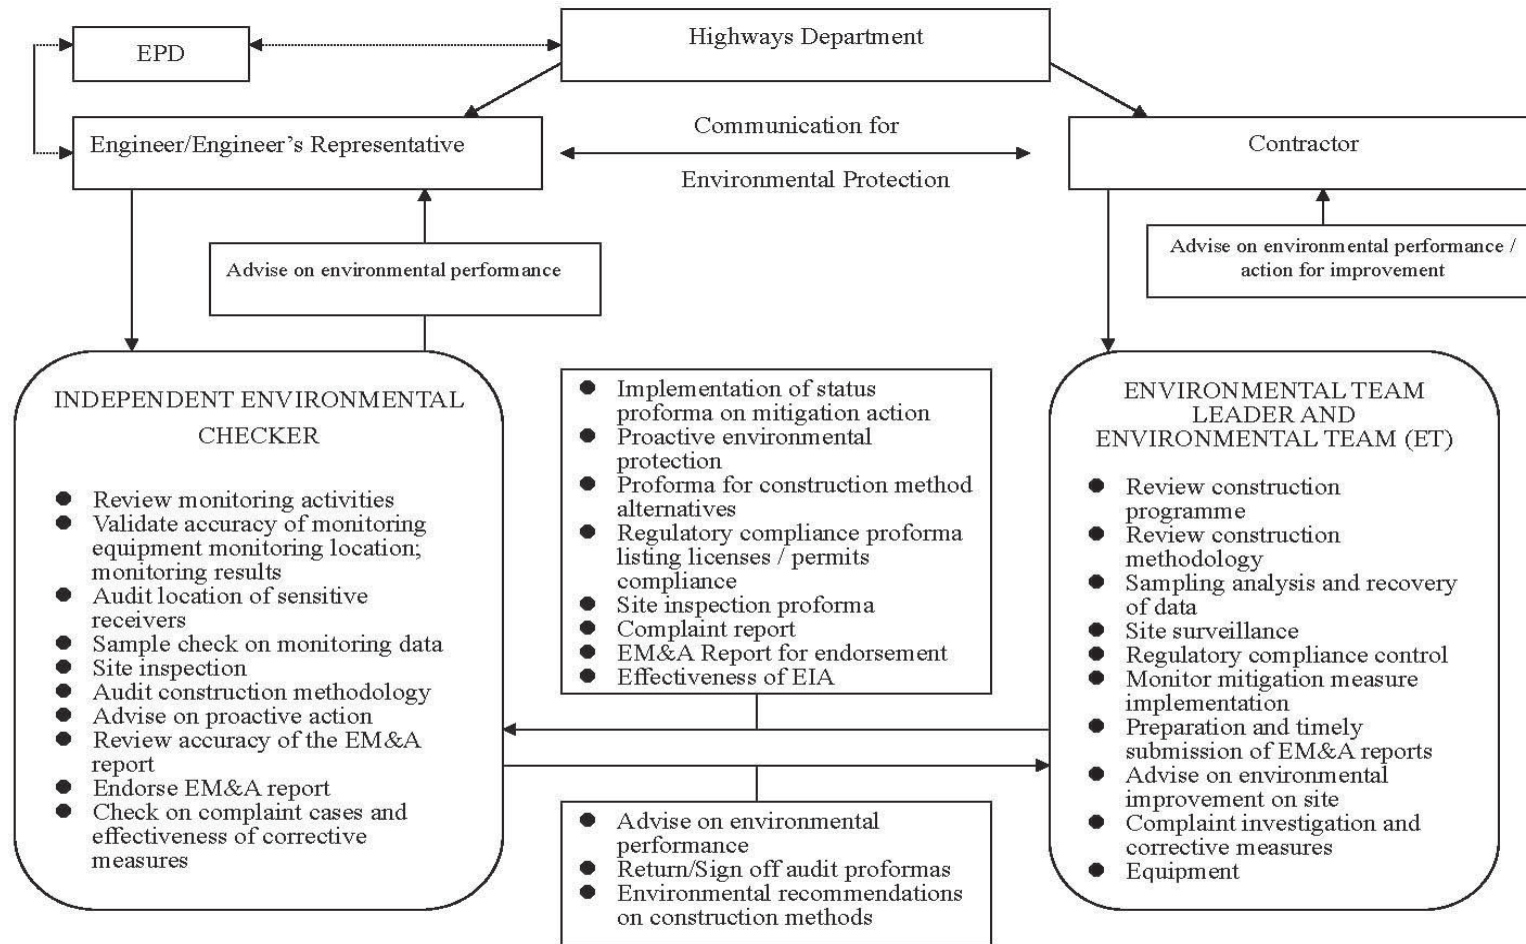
EPD

Highways Department

Engineer/Engineer's Representative

Communication for

Environmental Protection

Contractor

Advise on environmental performance

Advise on environmental performance / action for improvement

INDEPENDENT ENVIRONMENTAL CHECKER

- Review monitoring activities
- Validate accuracy of monitoring equipment monitoring location; monitoring results
- Audit location of sensitive receivers
- Sample check on monitoring data
- Site inspection
- Audit construction methodology
- Advise on proactive action
- Review accuracy of the EM&A report
- Endorse EM&A report
- Check on complaint cases and effectiveness of corrective measures

- Implementation of status proforma on mitigation action
- Proactive environmental protection
- Proforma for construction method alternatives
- Regulatory compliance proforma listing licenses / permits compliance
- Site inspection proforma
- Complaint report
- EM&A Report for endorsement
- Effectiveness of EIA

ENVIRONMENTAL TEAM LEADER AND ENVIRONMENTAL TEAM (ET)

- Review construction programme
- Review construction methodology
- Sampling analysis and recovery of data
- Site surveillance
- Regulatory compliance control
- Monitor mitigation measure implementation
- Preparation and timely submission of EM&A reports
- Advise on environmental improvement on site
- Complaint investigation and corrective measures
- Equipment

- Advise on environmental performance
- Return/Sign off audit proformas
- Environmental recommendations on construction methods